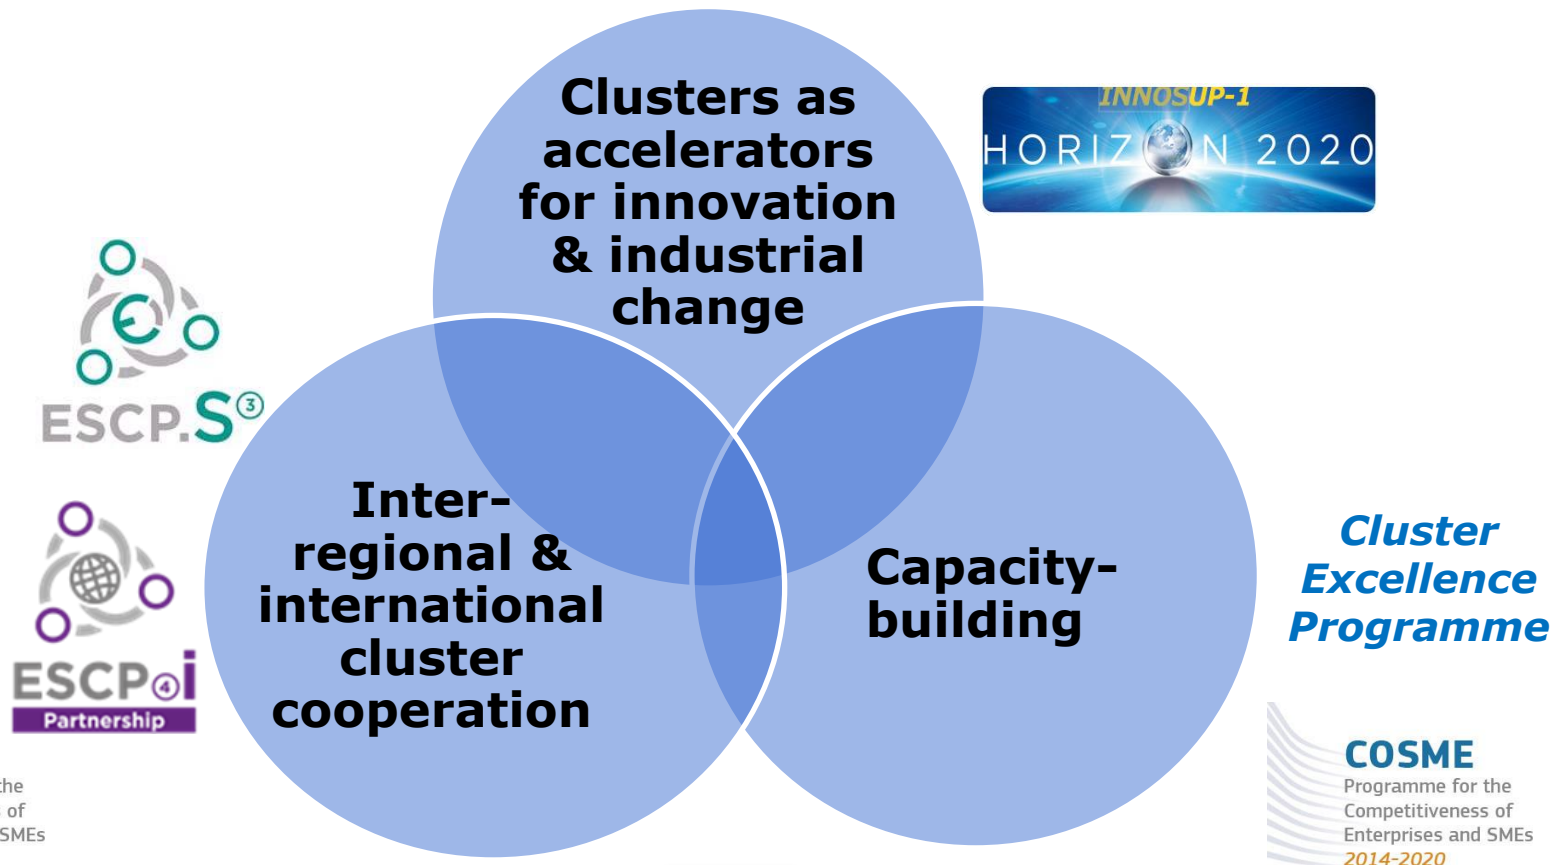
Clusters as accelerators for innovation & industrial change

INNOSUP-1
HORIZON 2020

ESCP.S③

Inter-regional & international cluster cooperation

Capacity-building

Cluster Excellence Programme

ESCP④i
Partnership

the
of
SMEs

COSME
Programme for the Competitiveness of Enterprises and SMEs
2014-2020